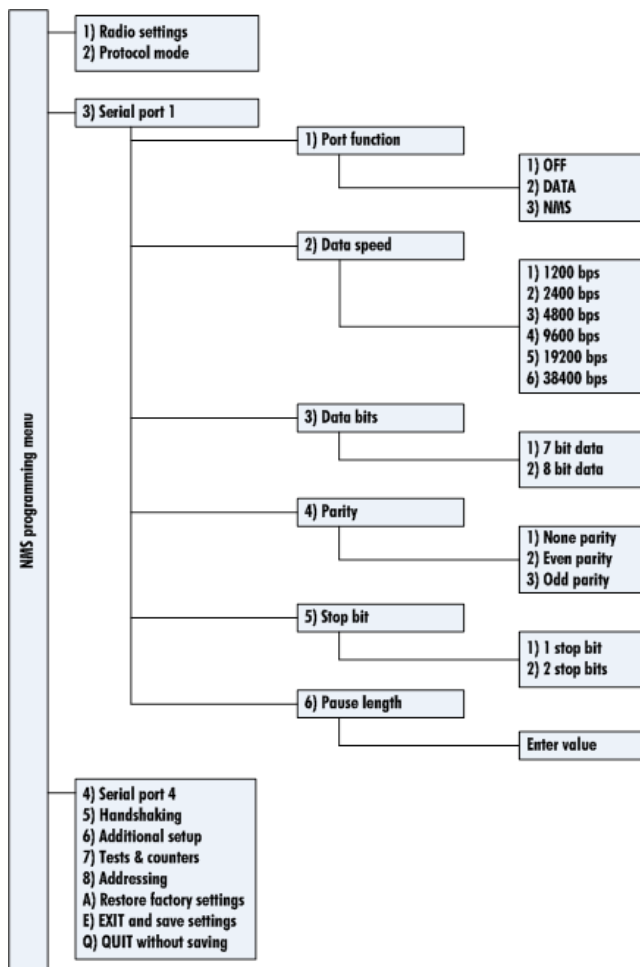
NMS programming menu

1) Radio settings
2) Protocol mode

3) Serial port 1

1) Port function

1) OFF
2) DATA
3) NMS

2) Data speed

1) 1200 bps
2) 2400 bps
3) 4800 bps
4) 9600 bps
5) 19200 bps
6) 38400 bps

3) Data bits

1) 7 bit data
2) 8 bit data

4) Parity

1) None parity
2) Even parity
3) Odd parity

5) Stop bit

1) 1 stop bit
2) 2 stop bits

6) Pause length

Enter value

4) Serial port 4
5) Handshaking
6) Additional setup
7) Tests & counters
8) Addressing
A) Restore factory settings
E) EXIT and save settings
Q) QUIT without saving